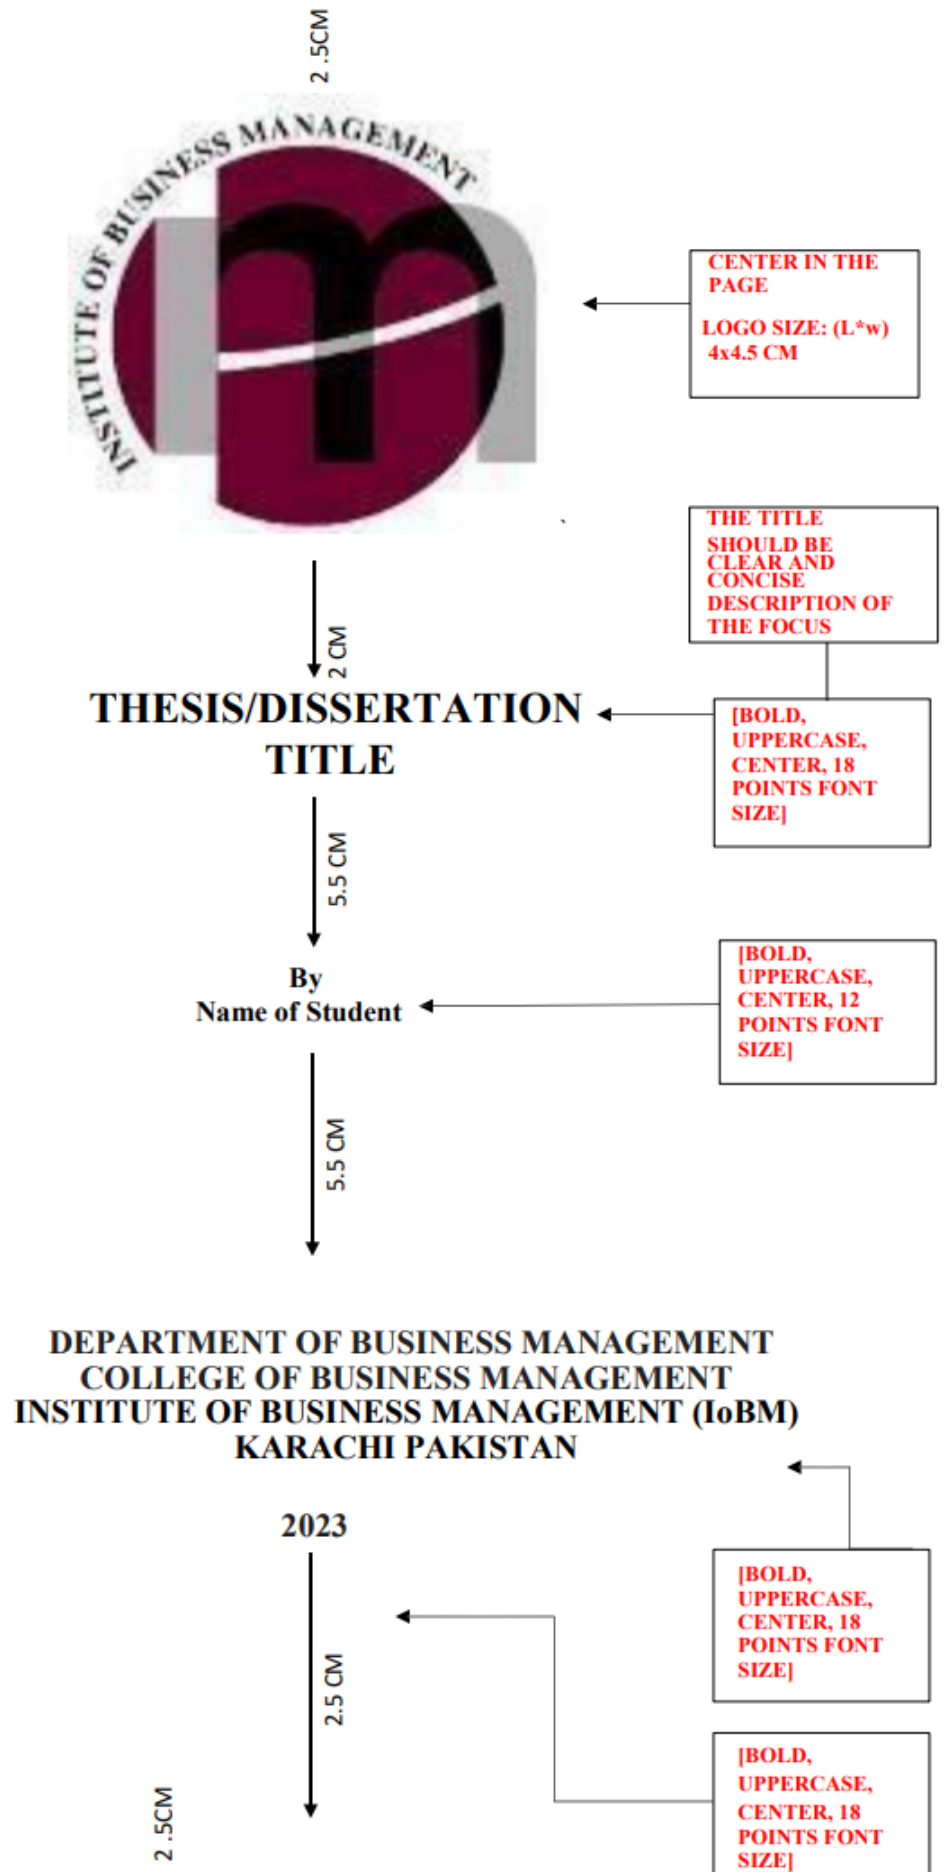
2 .5CM

INSTITUTE OF BUSINESS MANAGEMENT

CENTER IN THE PAGE

LOGO SIZE: (L*w) 4x4.5 CM

THE TITLE SHOULD BE CLEAR AND CONCISE DESCRIPTION OF THE FOCUS

2 CM

THESIS/DISSERTATION TITLE

[BOLD, UPPERCASE, CENTER, 18 POINTS FONT SIZE]

5.5 CM

By
Name of Student

[BOLD, UPPERCASE, CENTER, 12 POINTS FONT SIZE]

5.5 CM

DEPARTMENT OF BUSINESS MANAGEMENT
COLLEGE OF BUSINESS MANAGEMENT
INSTITUTE OF BUSINESS MANAGEMENT (IoBM)
KARACHI PAKISTAN

2023

[BOLD, UPPERCASE, CENTER, 18 POINTS FONT SIZE]

2.5 CM

[BOLD, UPPERCASE, CENTER, 18 POINTS FONT SIZE]

2 .5CM